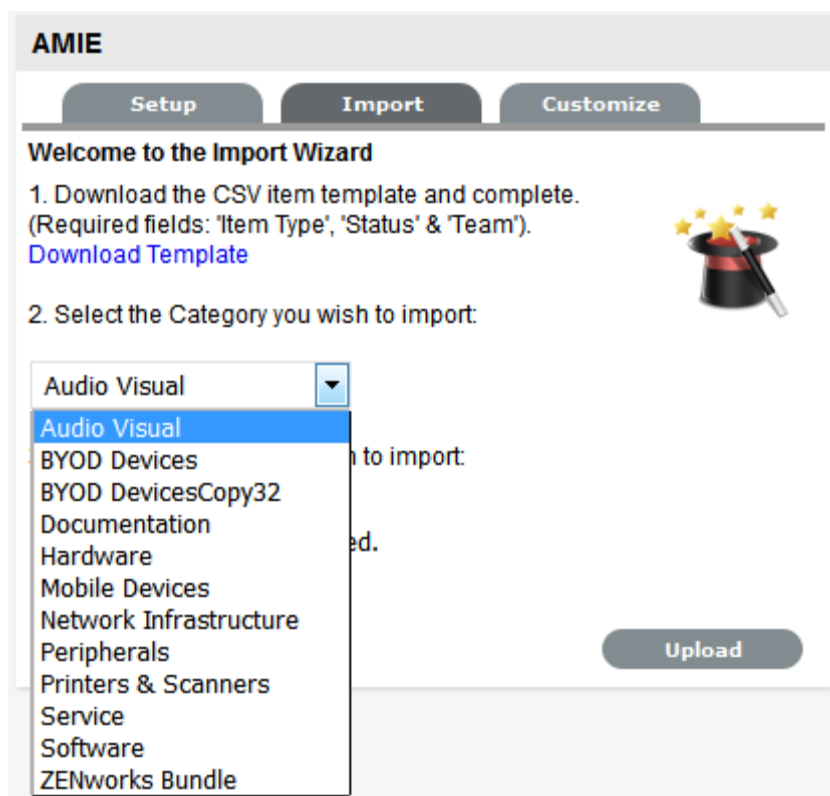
AMIE

Setup Import Customize

Welcome to the Import Wizard

1. Download the CSV item template and complete. (Required fields: 'Item Type', 'Status' & 'Team').
Download Template

2. Select the Category you wish to import:

Audio Visual

Audio Visual
BYOD Devices
BYOD DevicesCopy32
Documentation
Hardware
Mobile Devices
Network Infrastructure
Peripherals
Printers & Scanners
Service
Software
ZENworks Bundle

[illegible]n to import:

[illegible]ed.

Upload